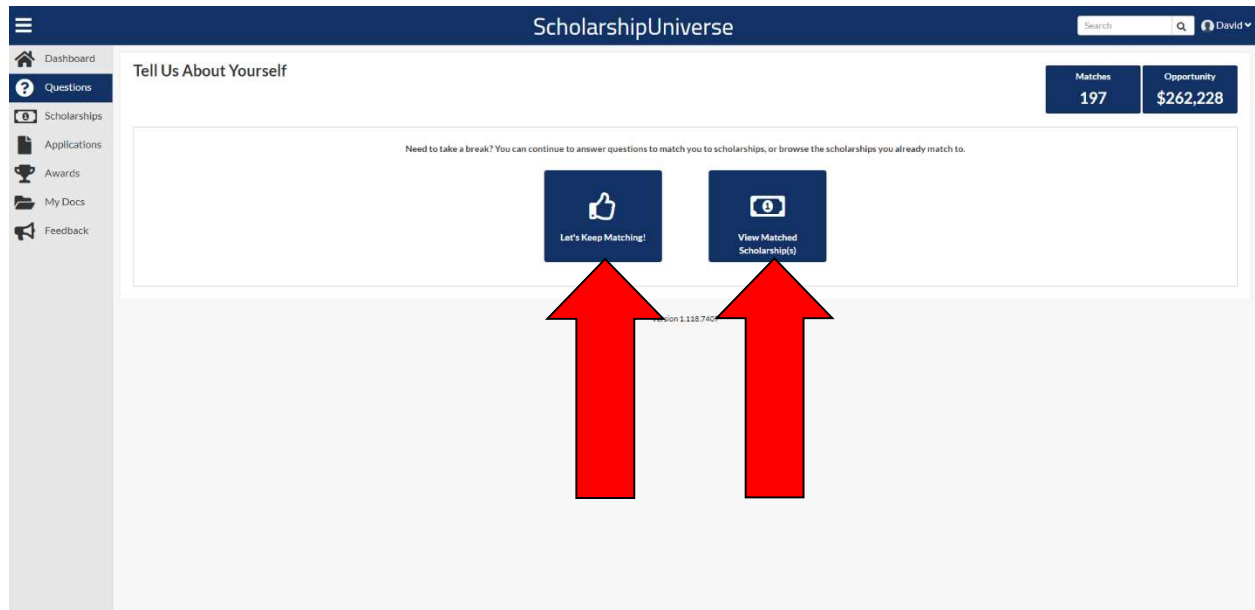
ScholarshipUniverse

Search

David

Dashboard
Questions
Scholarships
Applications
Awards
My Docs
Feedback

Tell Us About Yourself

Matches
197

Opportunity
$262,228

Need to take a break? You can continue to answer questions to match you to scholarships, or browse the scholarships you already match to.

Let's Keep Matching!

View Matched Scholarship(s)

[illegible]sion 1.118.740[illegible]